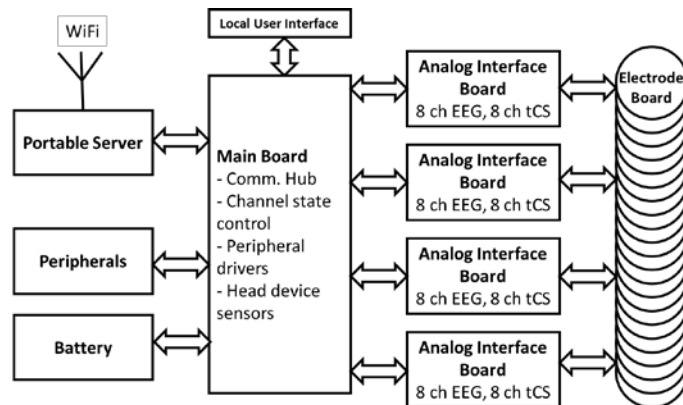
WiFi

Local User Interface

Portable Server

Peripherals

Battery

Main Board
- Comm. Hub
- Channel state control
- Peripheral drivers
- Head device sensors

Analog Interface Board
8 ch EEG, 8 ch tCS

Analog Interface Board
8 ch EEG, 8 ch tCS

Analog Interface Board
8 ch EEG, 8 ch tCS

Analog Interface Board
8 ch EEG, 8 ch tCS

Electrode Board